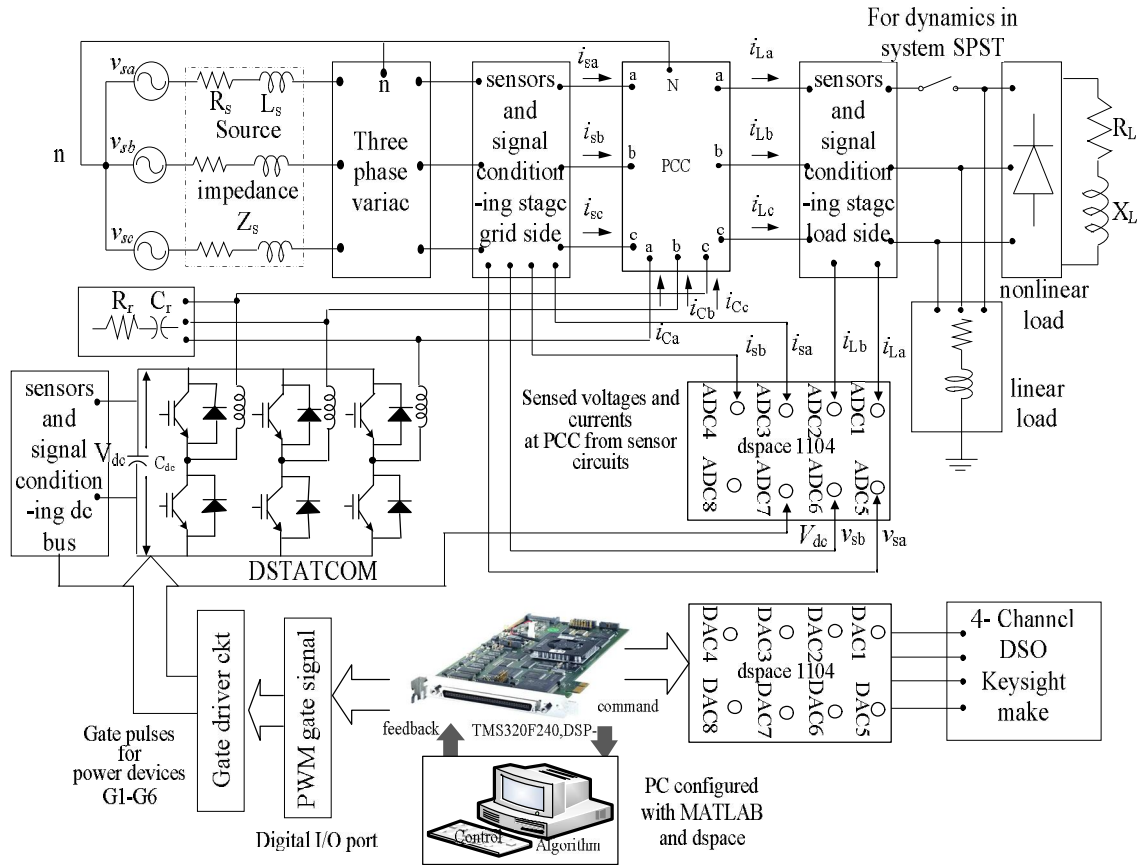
For dynamics in system SPST

$v_{sa}$ $R_s$ $L_s$ n Source n $v_{sb}$ impedance $v_{sc}$ $Z_s$

Three phase variac

sensors and signal condition -ing stage grid side

$i_{sa}$ $i_{sb}$ $i_{sc}$

a N b PCC c a b c

a b c

$i_{La}$ $i_{Lb}$ $i_{Lc}$

sensors and signal condition -ing stage load side

$R_L$ $X_L$

nonlinear load

linear load

$R_r$ $C_r$

$i_{Cb}$ $i_{Cc}$ $i_{Ca}$ $i_{sb}$ $i_{sa}$ $i_{Lb}$ $i_{La}$

sensors and signal condition -ing dc bus

$V_{dc}$ $C_{dc}$

DSTATCOM

Sensed voltages and currents at PCC from sensor circuits

ADC4 ADC3 ADC2 ADC1 dspace 1104 ADC8 ADC7 ADC6 ADC5

$V_{dc}$ $v_{sb}$ $v_{sa}$

Gate driver ckt

PWM gate signal

Gate pulses for power devices G1-G6

Digital I/O port

feedback TMS320F240,DSP- command

DAC4 DAC3 DAC2 DAC1 dspace 1104 DAC8 DAC7 DAC6 DAC5

4- Channel DSO Keysight make

PC configured with MATLAB and dspace

Control Algorithm